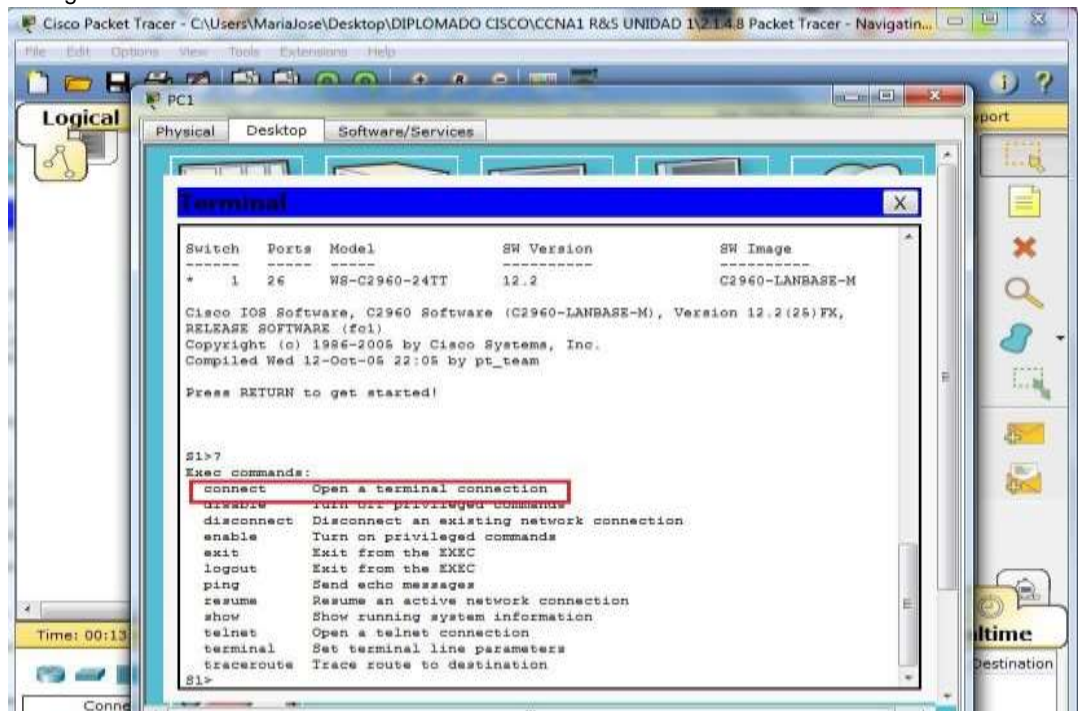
Cisco Packet Tracer - C:\Users\MariaJose\Desktop\DIPLOMADO CISCO\CCNA1 R&S UNIDAD 1\2.1.4.8 Packet Tracer - Navigatin...

File Edit Options View Tools Extensions Help

PC1

Logical

Physical Desktop Software/Services

Terminal

Switch Ports Model SW Version SW Image
------ ----- ----- ---------- ----------
* 1 26 WS-C2960-24TT 12.2 C2960-LANBASE-M

Cisco IOS Software, C2960 Software (C2960-LANBASE-M), Version 12.2(25)FX, RELEASE SOFTWARE (fc1)
Copyright (c) 1986-2005 by Cisco Systems, Inc.
Compiled Wed 12-Oct-05 22:05 by pt_team

Press RETURN to get started!

S1>?
Exec commands:
connect Open a terminal connection
disable Turn off privileged commands
disconnect Disconnect an existing network connection
enable Turn on privileged commands
exit Exit from the EXEC
logout Exit from the EXEC
ping Send echo messages
resume Resume an active network connection
show Show running system information
telnet Open a telnet connection
terminal Set terminal line parameters
traceroute Trace route to destination
S1>

port

Time: 00:13

ltime

Destination

Conne